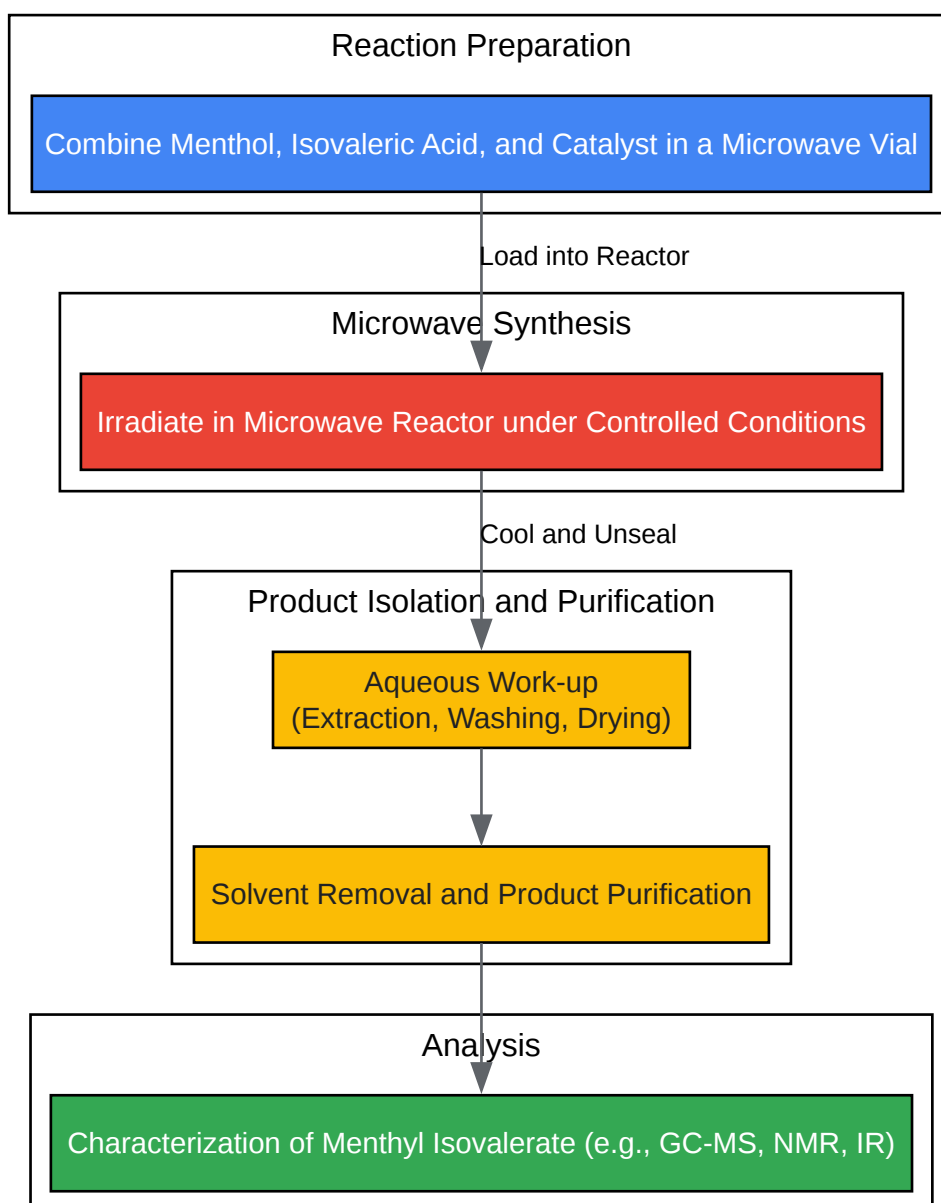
Reaction Preparation

Combine Menthol, Isovaleric Acid, and Catalyst in a Microwave Vial

Load into Reactor

Microwave Synthesis

Irradiate in Microwave Reactor under Controlled Conditions

Cool and Unseal

Product Isolation and Purification

Aqueous Work-up
(Extraction, Washing, Drying)

Solvent Removal and Product Purification

Analysis

Characterization of Menthyl Isovalerate (e.g., GC-MS, NMR, IR)